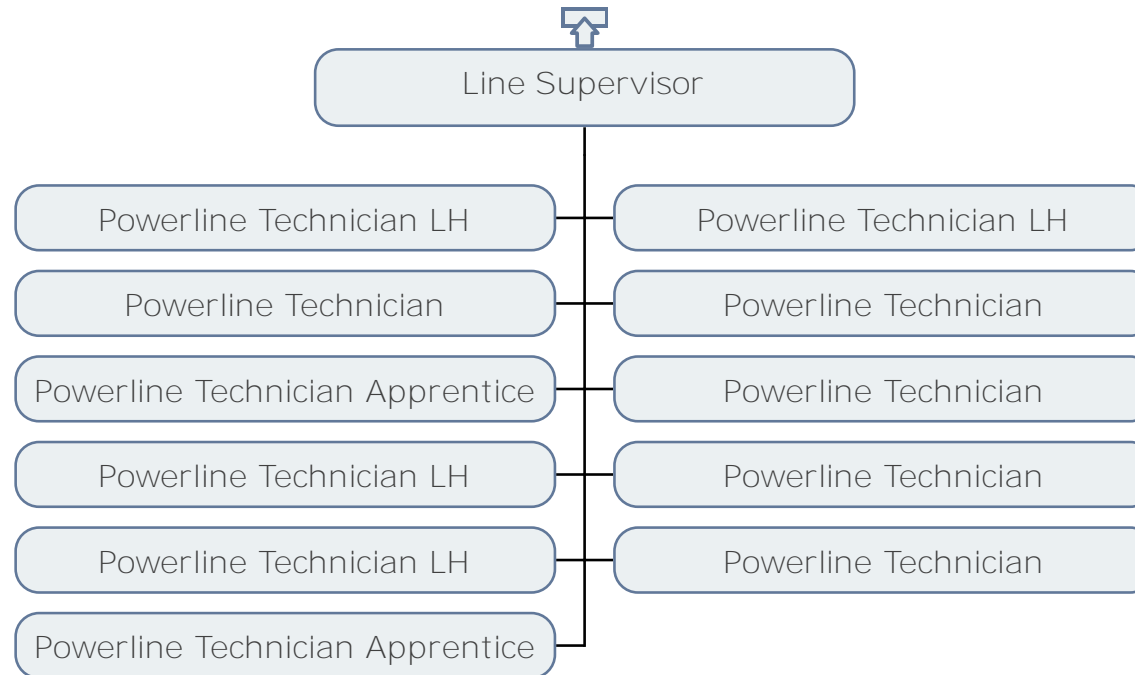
Line Supervisor

Powerline Technician LH

Powerline Technician LH

Powerline Technician

Powerline Technician

Powerline Technician Apprentice

Powerline Technician

Powerline Technician LH

Powerline Technician

Powerline Technician LH

Powerline Technician

Powerline Technician Apprentice